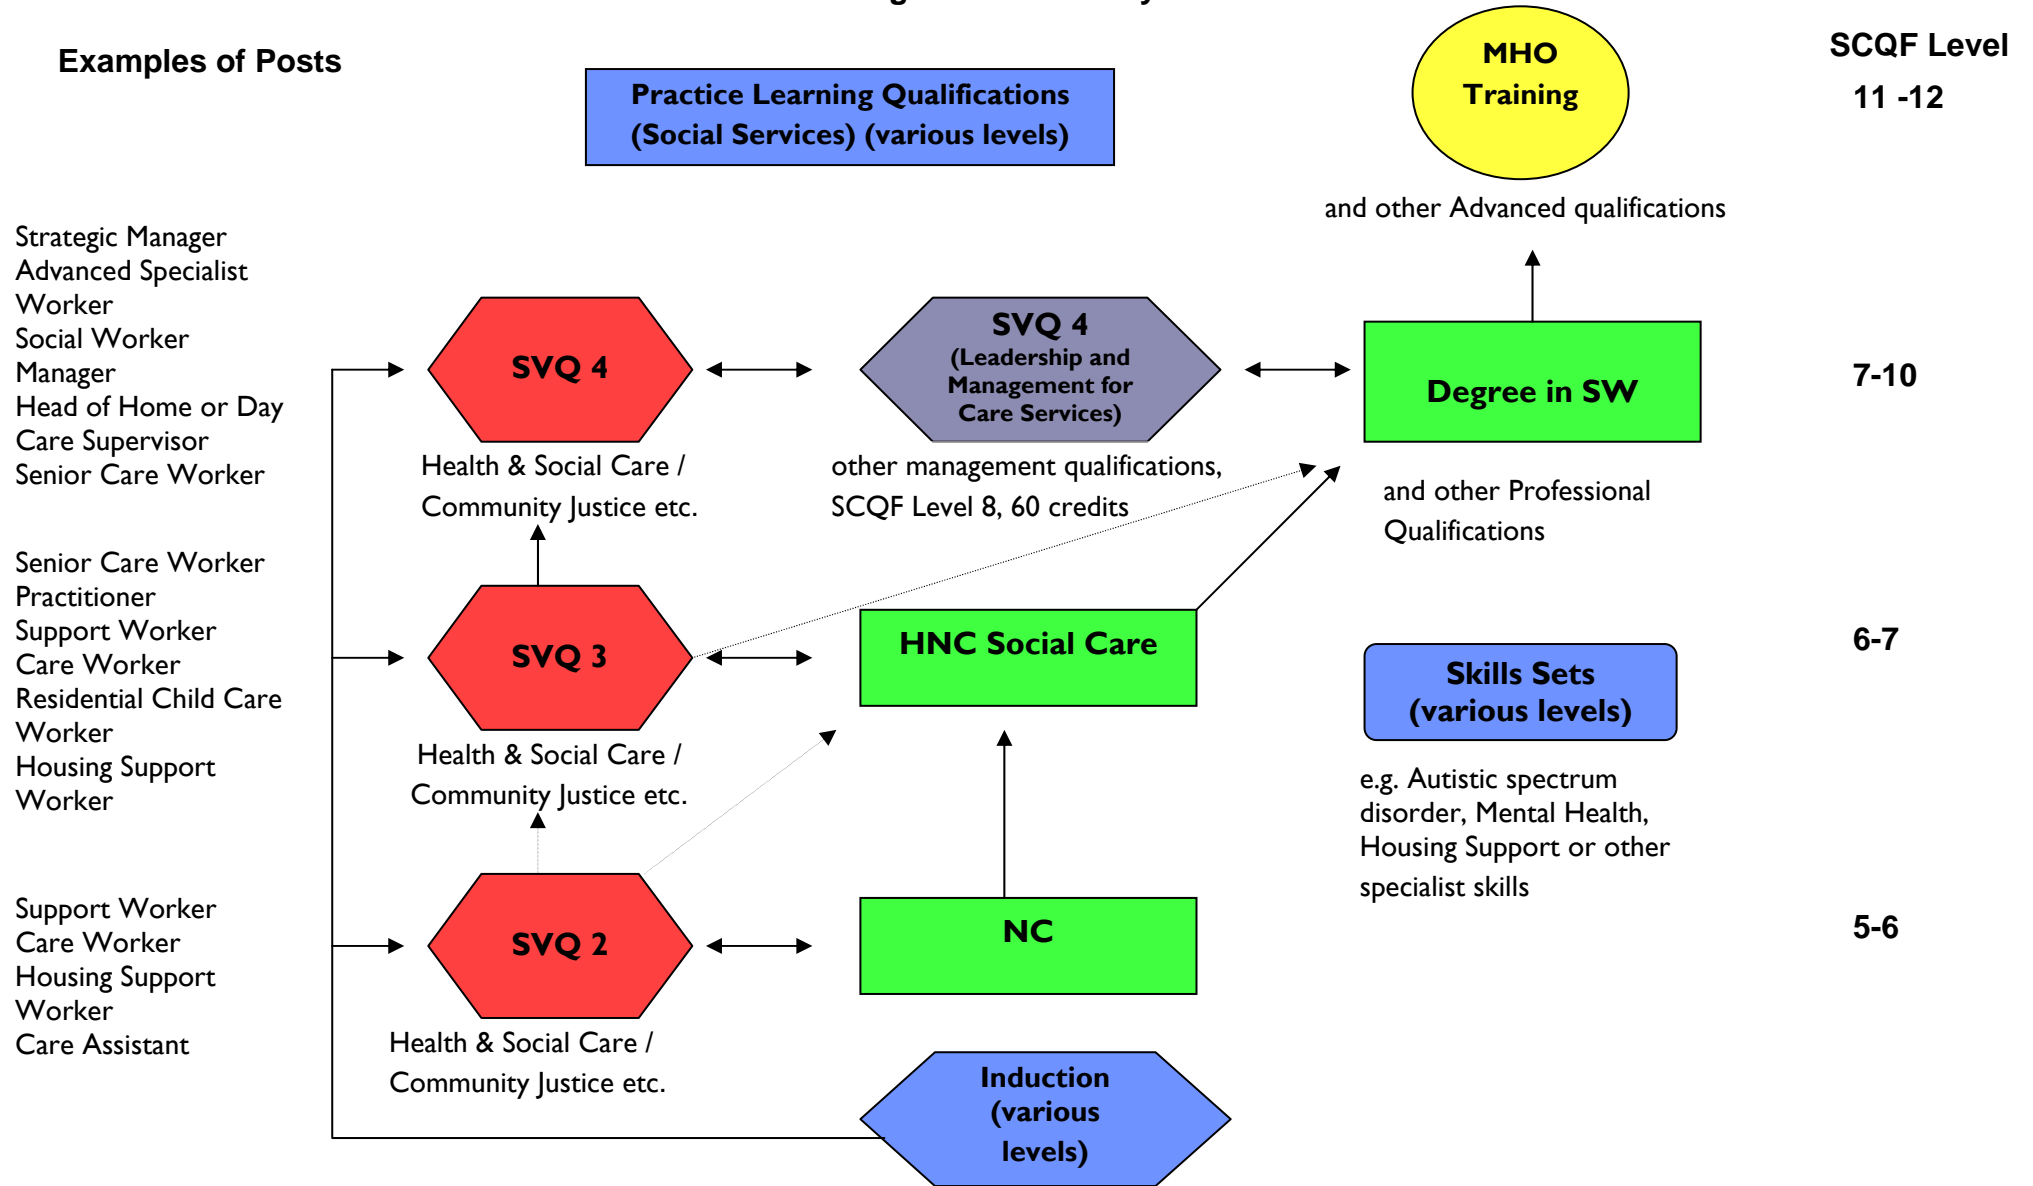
Examples of Posts

Practice Learning Qualifications (Social Services) (various levels)

MHO Training

SCQF Level

11 -12

and other Advanced qualifications

Strategic Manager
Advanced Specialist Worker
Social Worker
Manager
Head of Home or Day Care Supervisor
Senior Care Worker

SVQ 4

Health & Social Care / Community Justice etc.

SVQ 4
(Leadership and Management for Care Services)

other management qualifications, SCQF Level 8, 60 credits

Degree in SW

and other Professional Qualifications

7-10

Senior Care Worker
Practitioner
Support Worker
Care Worker
Residential Child Care Worker
Housing Support Worker

SVQ 3

Health & Social Care / Community Justice etc.

HNC Social Care

Skills Sets (various levels)

e.g. Autistic spectrum disorder, Mental Health, Housing Support or other specialist skills

6-7

Support Worker
Care Worker
Housing Support Worker
Care Assistant

SVQ 2

Health & Social Care / Community Justice etc.

NC

5-6

Induction (various levels)